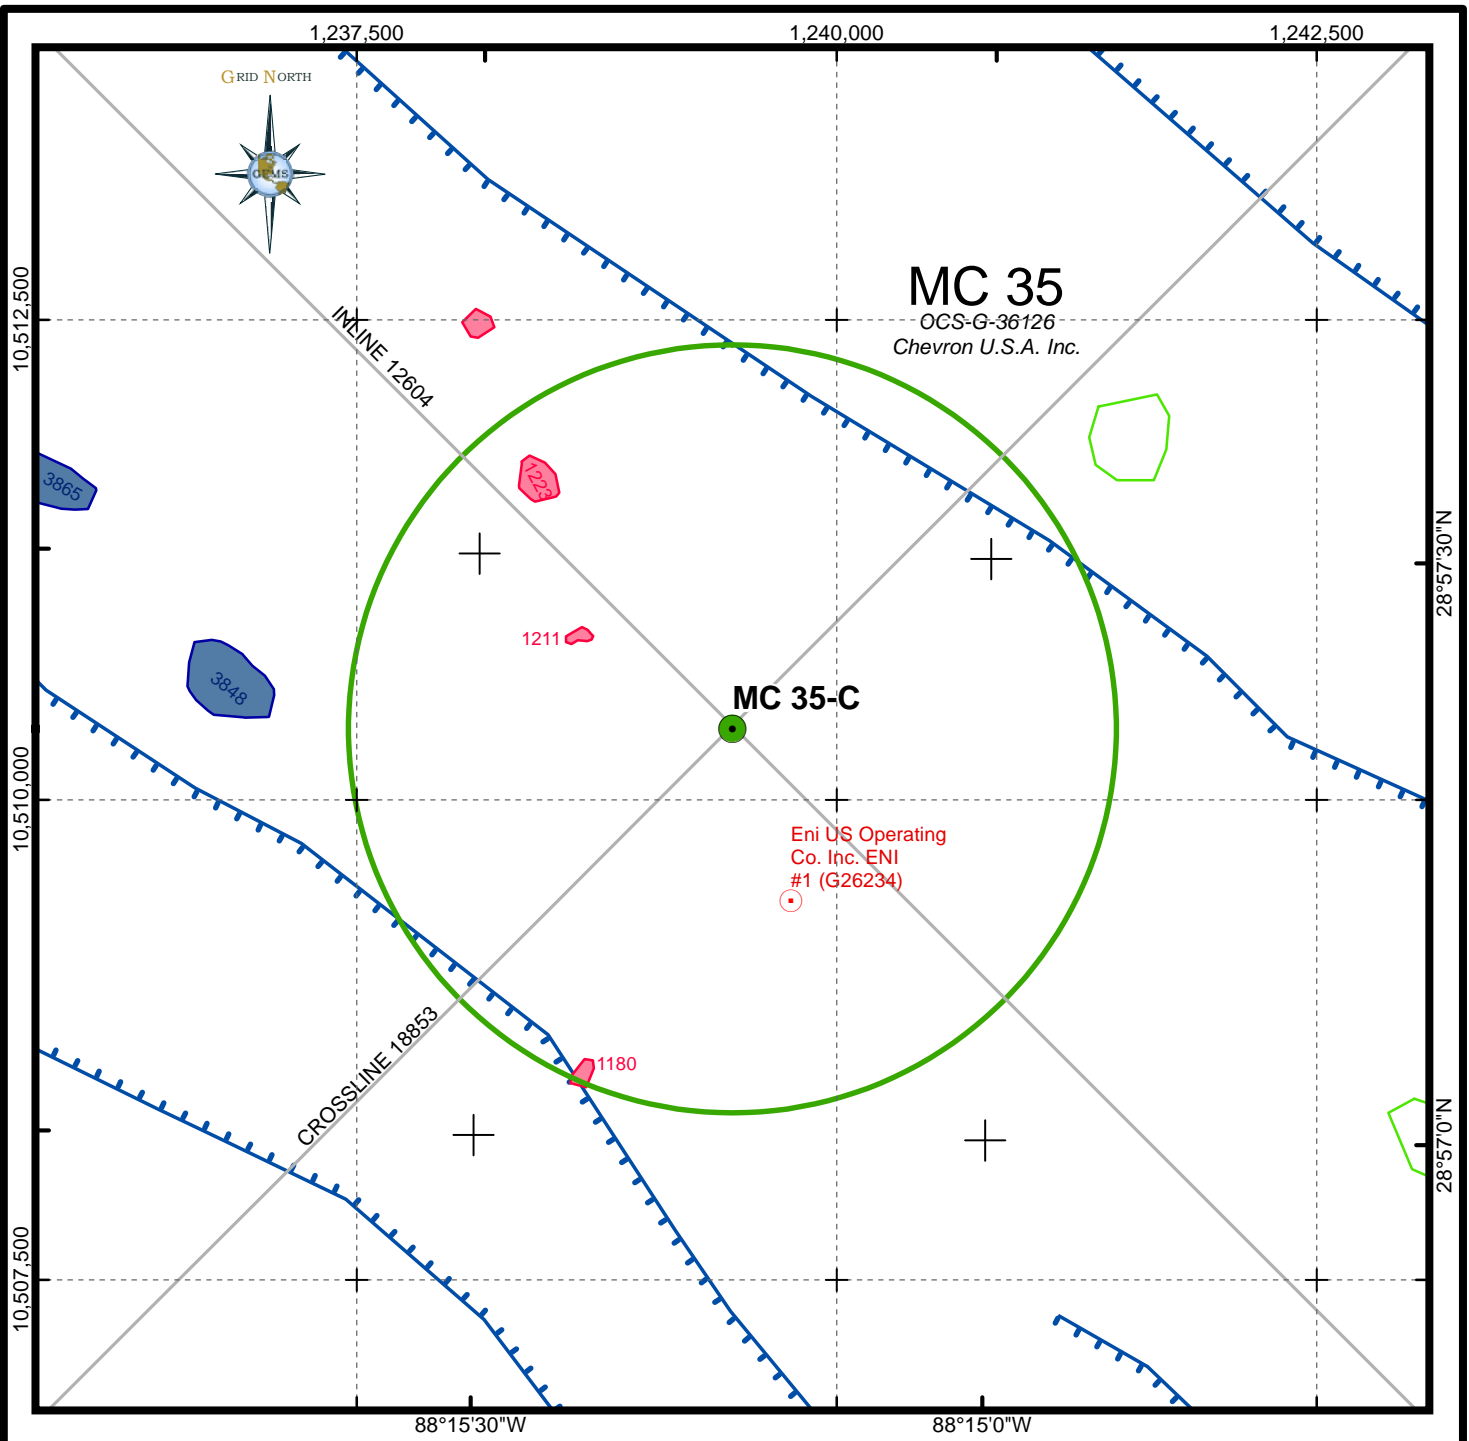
1,237,500
1,240,000
1,242,500

GRID NORTH

GEMS

MC 35
OCS-G-36126
Chevron U.S.A. Inc.

10,512,500

INLINE 12604

3865

1223

28°57'30"N

1211

3848

MC 35-C

10,510,000

Eni US Operating Co. Inc. ENI #1 (G26234)

CROSSLINE 18853

1180

28°57'0"N

10,507,500

88°15'30"W
88°15'0"W